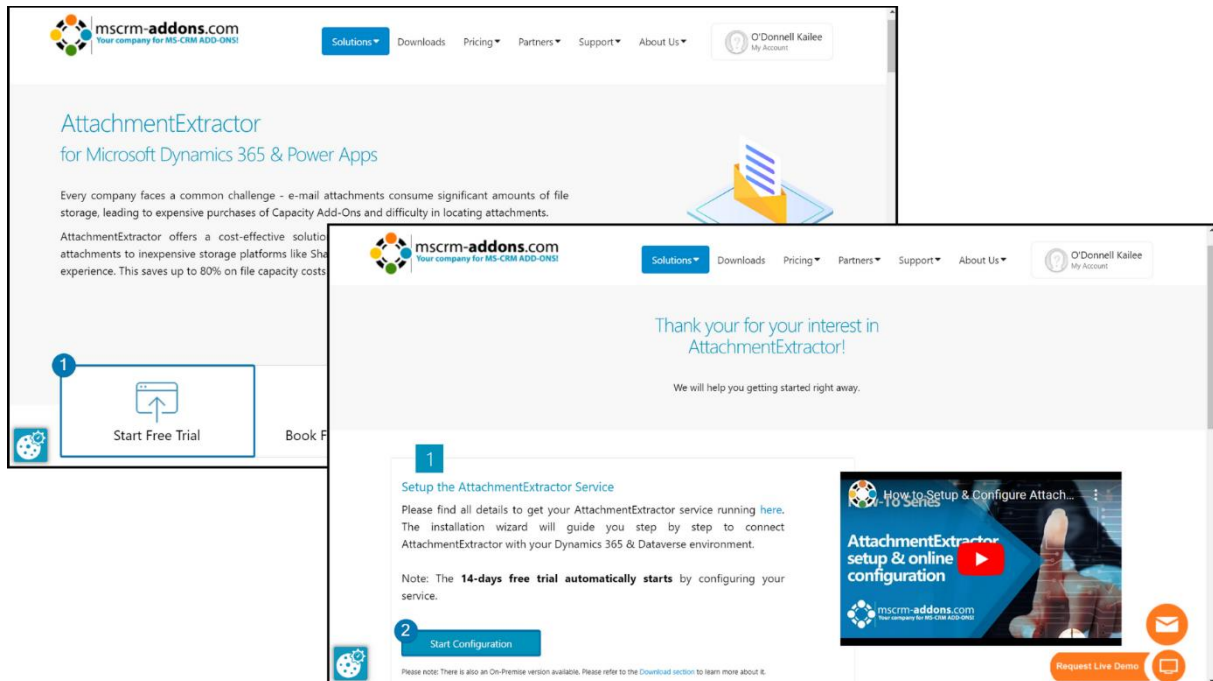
mscrm-addons.com
Your company for MS-CRM ADD-ONS!

Solutions Downloads Pricing Partners Support About Us

O'Donnell Kailee
My Account

AttachmentExtractor
for Microsoft Dynamics 365 & Power Apps

Every company faces a common challenge - e-mail attachments consume significant amounts of file storage, leading to expensive purchases of Capacity Add-Ons and difficulty in locating attachments.

AttachmentExtractor offers a cost-effective solutio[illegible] attachments to inexpensive storage platforms like Sha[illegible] experience. This saves up to 80% on file capacity costs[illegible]

1

Start Free Trial

Book F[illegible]

mscrm-addons.com
Your company for MS-CRM ADD-ONS!

Solutions Downloads Pricing Partners Support About Us

O'Donnell Kailee
My Account

Thank your for your interest in AttachmentExtractor!

We will help you getting started right away.

1

Setup the AttachmentExtractor Service

Please find all details to get your AttachmentExtractor service running here. The installation wizard will guide you step by step to connect AttachmentExtractor with your Dynamics 365 & Dataverse environment.

Note: The **14-days free trial automatically starts** by configuring your service.

2

Start Configuration

Please note: There is also an On-Premise version available. Please refer to the Download section to learn more about it.

How to Setup & Configure Attach...
How-To Series
AttachmentExtractor setup & online configuration
mscrm-addons.com
Your company for MS-CRM ADD-ONS!

Request Live Demo